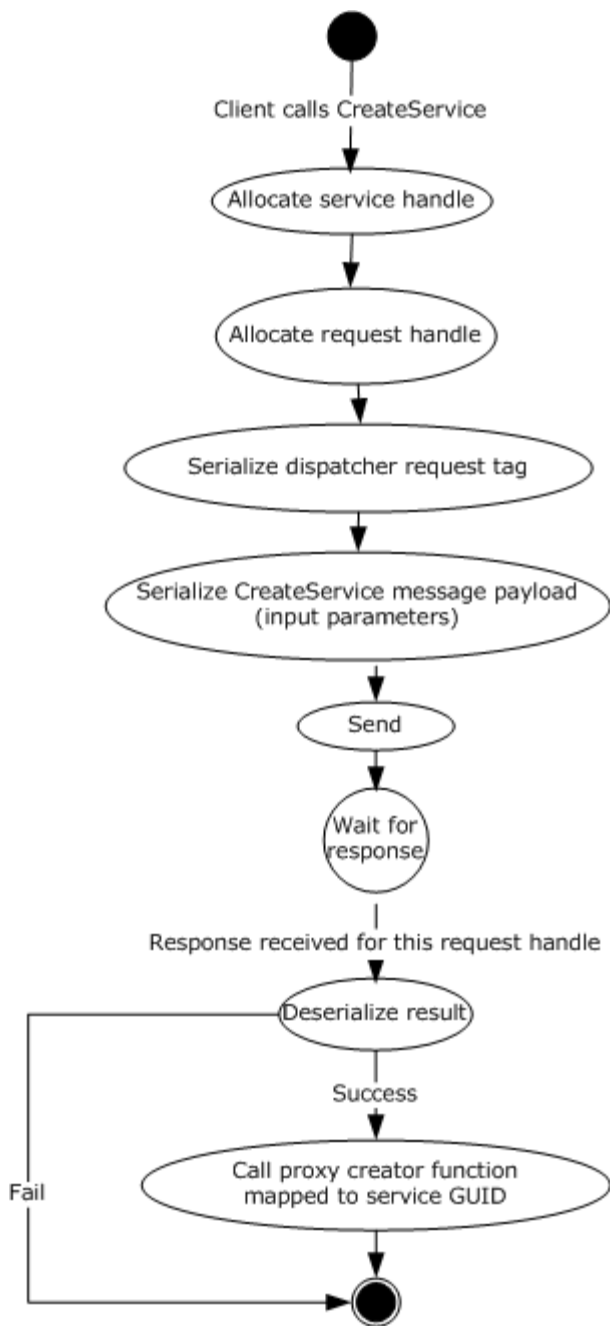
Client calls CreateService

Allocate service handle

Allocate request handle

Serialize dispatcher request tag

Serialize CreateService message payload (input parameters)

Send

Wait for response

Response received for this request handle

Deserialize result

Success

Call proxy creator function mapped to service GUID

Fail